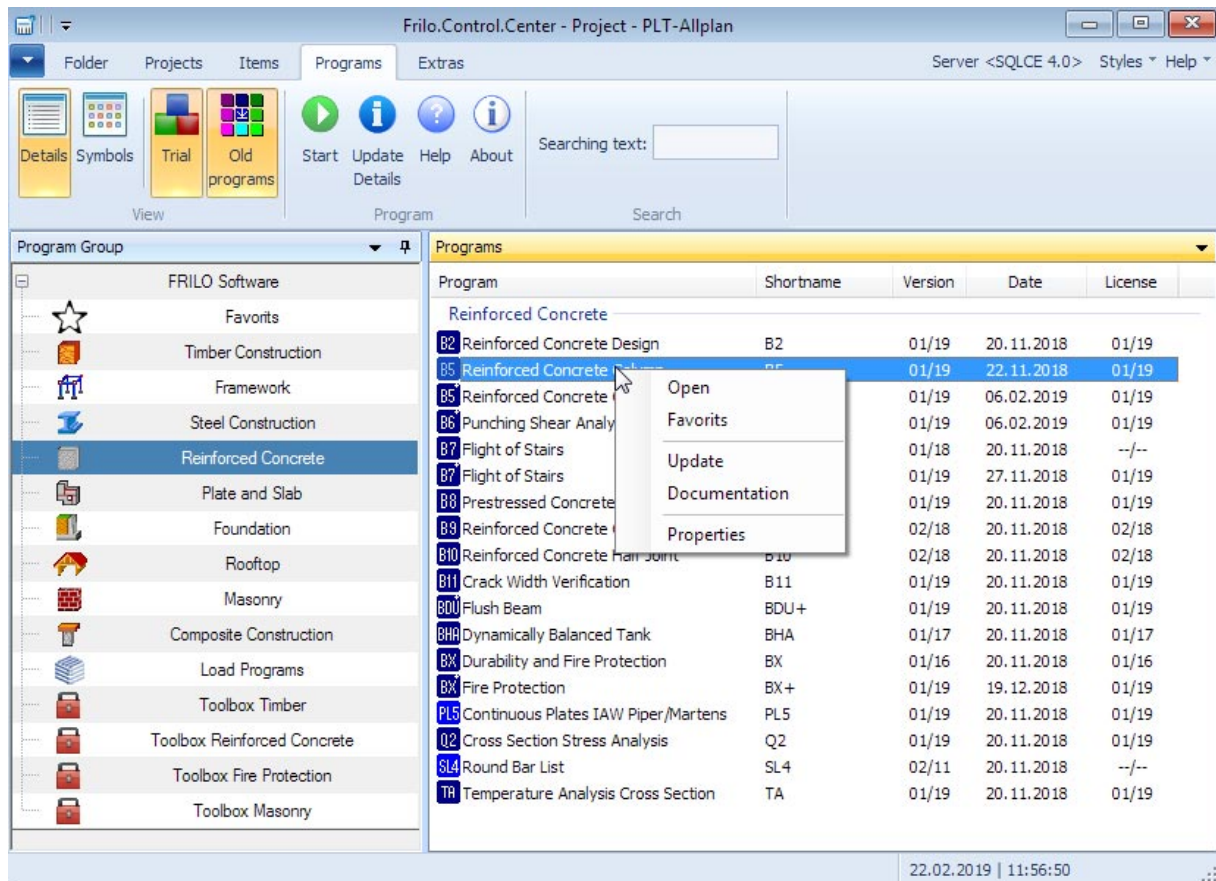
Frilo.Control.Center - Project - PLT-Allplan

Folder Projects Items Programs Extras

Server <SQLCE 4.0> Styles Help

Details Symbols Trial Old programs
View

Start Update Details Help About
Program

Searching text:
Search

Program Group

FRILO Software
Favorits
Timber Construction
Framework
Steel Construction
Reinforced Concrete
Plate and Slab
Foundation
Rooftop
Masonry
Composite Construction
Load Programs
Toolbox Timber
Toolbox Reinforced Concrete
Toolbox Fire Protection
Toolbox Masonry

Programs

| Program | Shortname | Version | Date | License |
|---|---|---|---|---|
| Reinforced Concrete | | | | |
| B2 Reinforced Concrete Design | B2 | 01/19 | 20.11.2018 | 01/19 |
| B5 Reinforced Concrete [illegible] | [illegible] | 01/19 | 22.11.2018 | 01/19 |
| B5 Reinforced Concrete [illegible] | | 01/19 | 06.02.2019 | 01/19 |
| B6 Punching Shear Analy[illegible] | | 01/19 | 06.02.2019 | 01/19 |
| B7 Flight of Stairs | | 01/18 | 20.11.2018 | --/-- |
| B7 Flight of Stairs | | 01/19 | 27.11.2018 | 01/19 |
| B8 Prestressed Concrete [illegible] | | 01/19 | 20.11.2018 | 01/19 |
| B9 Reinforced Concrete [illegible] | | 02/18 | 20.11.2018 | 02/18 |
| B10 Reinforced Concrete Half Joint | B10 | 02/18 | 20.11.2018 | 02/18 |
| B11 Crack Width Verification | B11 | 01/19 | 20.11.2018 | 01/19 |
| BDU Flush Beam | BDU+ | 01/19 | 20.11.2018 | 01/19 |
| BHA Dynamically Balanced Tank | BHA | 01/17 | 20.11.2018 | 01/17 |
| BX Durability and Fire Protection | BX | 01/16 | 20.11.2018 | 01/16 |
| BX Fire Protection | BX+ | 01/19 | 19.12.2018 | 01/19 |
| PL5 Continuous Plates IAW Piper/Martens | PL5 | 01/19 | 20.11.2018 | 01/19 |
| Q2 Cross Section Stress Analysis | Q2 | 01/19 | 20.11.2018 | 01/19 |
| SL4 Round Bar List | SL4 | 02/11 | 20.11.2018 | --/-- |
| TA Temperature Analysis Cross Section | TA | 01/19 | 20.11.2018 | 01/19 |

Open
Favorits
Update
Documentation
Properties

22.02.2019 | 11:56:50